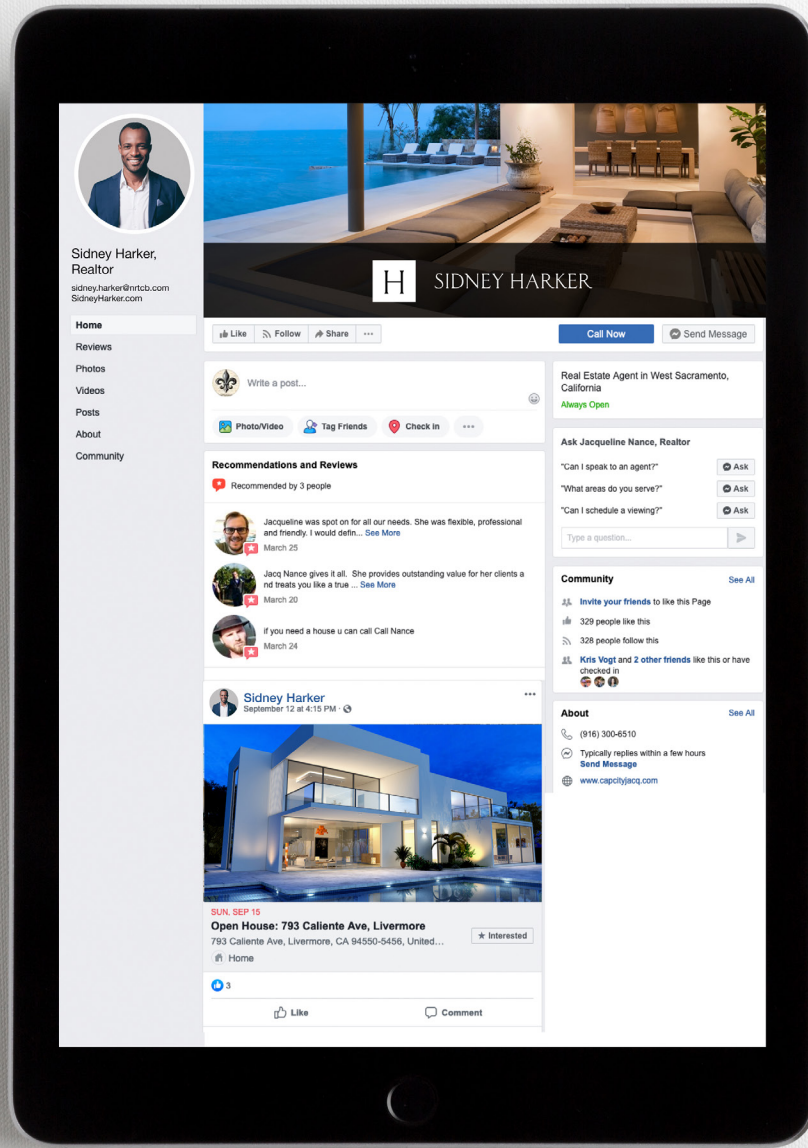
Sidney Harker, Realtor
sidney.harker@nrtcb.com
SidneyHarker.com

Home
Reviews
Photos
Videos
Posts
About
Community

H SIDNEY HARKER

Like Follow Share ···

Call Now Send Message

Write a post...

Photo/Video Tag Friends Check in ···

Recommendations and Reviews

Recommended by 3 people

Jacqueline was spot on for all our needs. She was flexible, professional and friendly. I would defin... See More
March 25

Jacq Nance gives it all. She provides outstanding value for her clients a nd treats you like a true ... See More
March 20

if you need a house u can call Call Nance
March 24

Sidney Harker
September 12 at 4:15 PM ·

SUN, SEP 15
Open House: 793 Caliente Ave, Livermore
793 Caliente Ave, Livermore, CA 94550-5456, United...
Home
Interested

3

Like Comment

Real Estate Agent in West Sacramento, California
Always Open

Ask Jacqueline Nance, Realtor
"Can I speak to an agent?" Ask
"What areas do you serve?" Ask
"Can I schedule a viewing?" Ask
Type a question...

Community See All
Invite your friends to like this Page
329 people like this
328 people follow this
Kris Vogt and 2 other friends like this or have checked in

About See All
(916) 300-6510
Typically replies within a few hours
Send Message
www.capcityjacq.com